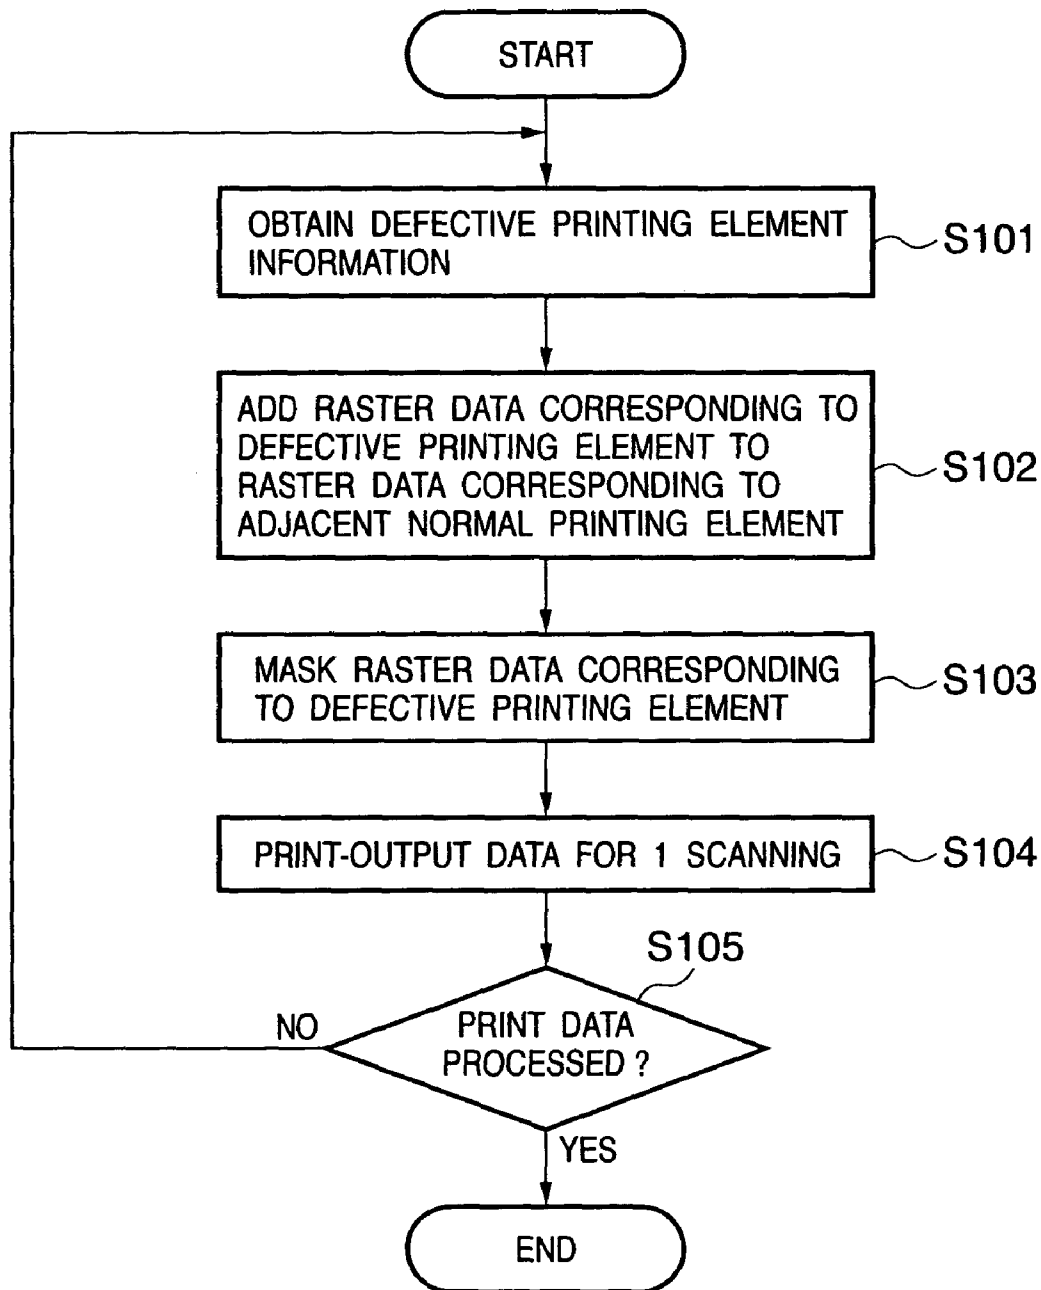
START

OBTAIN DEFECTIVE PRINTING ELEMENT INFORMATION

S101

ADD RASTER DATA CORRESPONDING TO DEFECTIVE PRINTING ELEMENT TO RASTER DATA CORRESPONDING TO ADJACENT NORMAL PRINTING ELEMENT

S102

MASK RASTER DATA CORRESPONDING TO DEFECTIVE PRINTING ELEMENT

S103

PRINT-OUTPUT DATA FOR 1 SCANNING

S104

S105

PRINT DATA PROCESSED ?

NO

YES

END